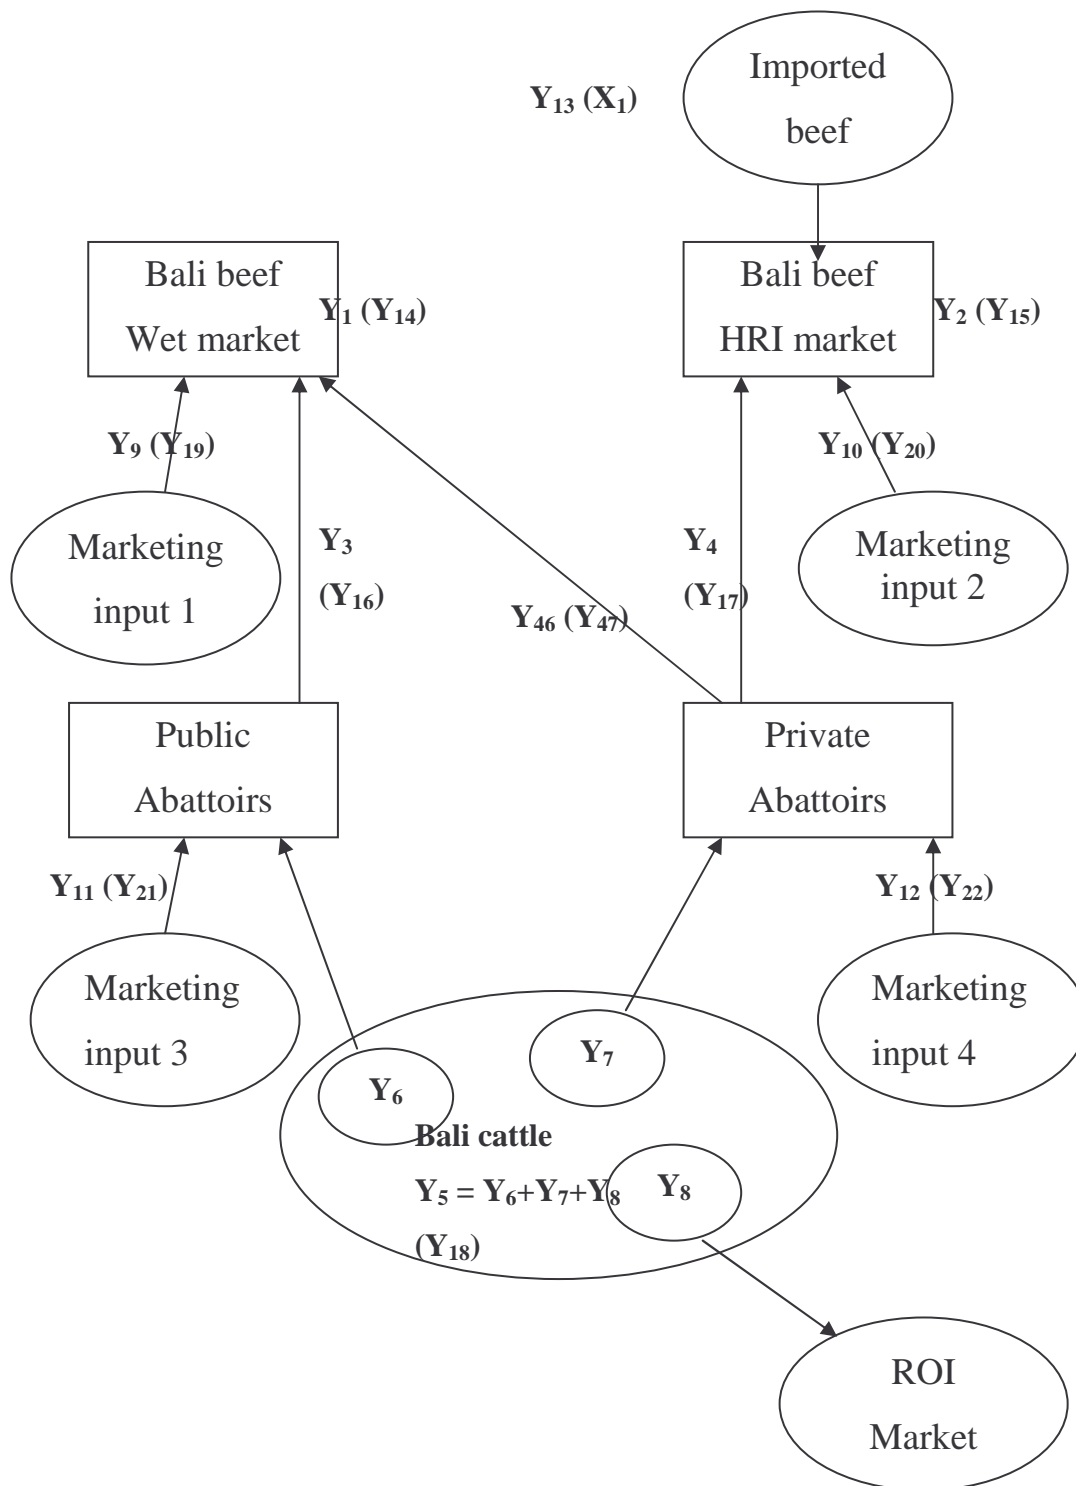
$Y_{13}$ ($X_1$)

Imported beef

Bali beef Wet market

$Y_1$ ($Y_{14}$)

Bali beef HRI market

$Y_2$ ($Y_{15}$)

$Y_9$ ($Y_{19}$)

$Y_{10}$ ($Y_{20}$)

Marketing input 1

$Y_3$ ($Y_{16}$)

$Y_4$ ($Y_{17}$)

Marketing input 2

$Y_{46}$ ($Y_{47}$)

Public Abattoirs

Private Abattoirs

$Y_{11}$ ($Y_{21}$)

$Y_{12}$ ($Y_{22}$)

Marketing input 3

Marketing input 4

$Y_7$

$Y_6$

Bali cattle

$Y_5 = Y_6+Y_7+Y_8$ ($Y_{18}$)

$Y_8$

ROI Market